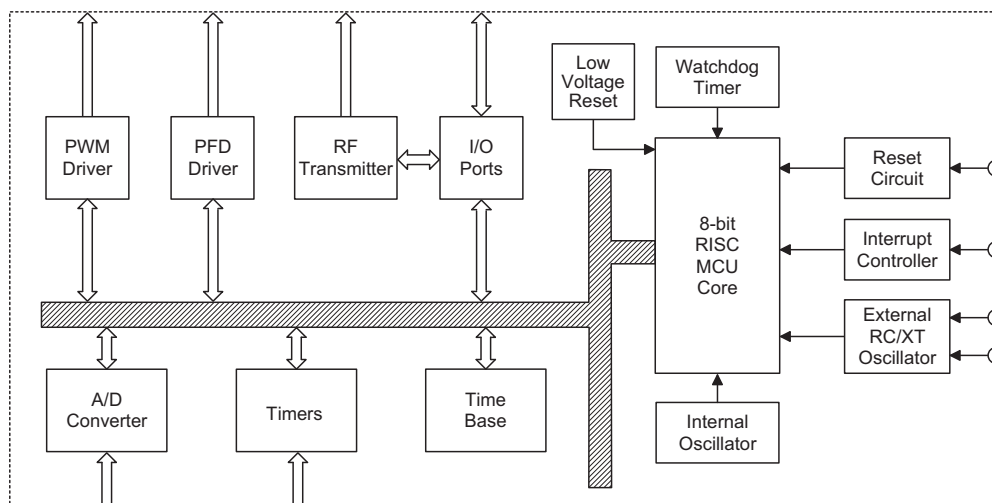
Low Voltage Reset

Watchdog Timer

PWM Driver

PFD Driver

RF Transmitter

I/O Ports

Reset Circuit

8-bit RISC MCU Core

Interrupt Controller

External RC/XT Oscillator

A/D Converter

Timers

Time Base

Internal Oscillator